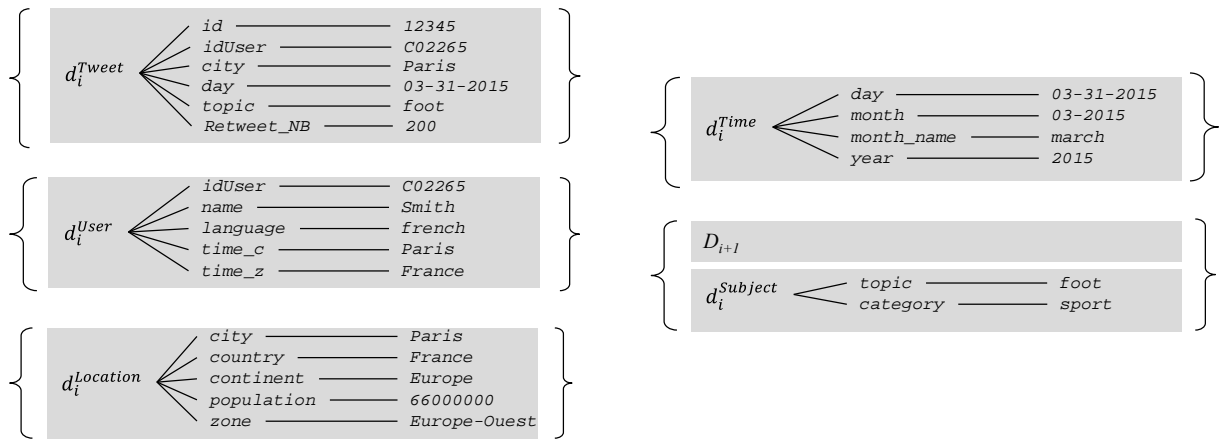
$d_i^{Tweet}$

id — 12345
idUser — C02265
city — Paris
day — 03-31-2015
topic — foot
Retweet_NB — 200

$d_i^{User}$

idUser — C02265
name — Smith
language — french
time_c — Paris
time_z — France

$d_i^{Location}$

city — Paris
country — France
continent — Europe
population — 66000000
zone — Europe-Ouest

$d_i^{Time}$

day — 03-31-2015
month — 03-2015
month_name — march
year — 2015

$D_{i+1}$

$d_i^{Subject}$

topic — foot
category — sport